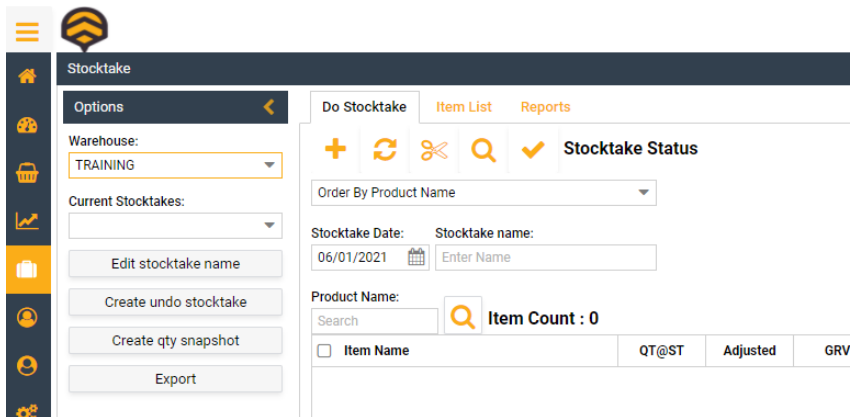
Stocktake

Options

Warehouse:

TRAINING

Current Stocktakes:

Edit stocktake name

Create undo stocktake

Create qty snapshot

Export

Do Stocktake | Item List | Reports

Stocktake Status

Order By Product Name

Stocktake Date:

06/01/2021

Stocktake name:

Enter Name

Product Name:

Search

Item Count : 0

| Item Name | QT@ST | Adjusted | GRV |
|---|---|---|---|